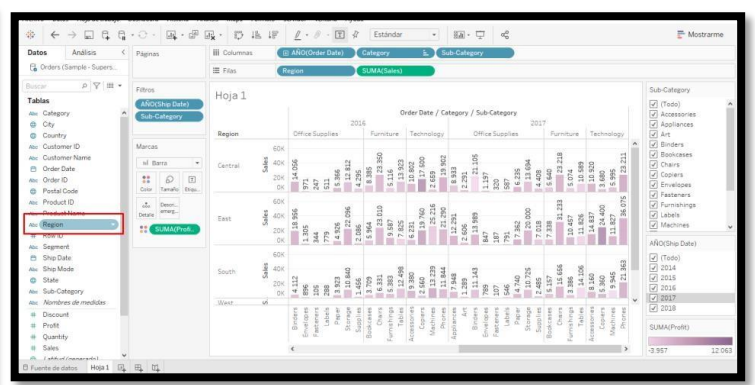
Estándar

Mostrarme

Datos Análisis

Orders (Sample - Supers...

Buscar

Tablas

Category
City
Country
Customer ID
Customer Name
Order Date
Order ID
Postal Code
Product ID
Product Name
Region
Row ID
Segment
Ship Date
Ship Mode
State
Sub-Category
Nombres de medidas
Discount
Profit
Quantity
Sales

Páginas

Filtros
AÑO(Ship Date)
Sub-Category

Marcas
Barra
Color Tamaño Etiqu...
Descri... emerg...
Detalle
SUMA(Profi...

Columnas AÑO(Order Date) Category Sub-Category
Filas Region SUMA(Sales)

Hoja 1

Order Date / Category / Sub-Category

2016 2017

Region Office Supplies Furniture Technology Office Supplies Furniture Technology

Central
East
South
West

Sales
60K
40K
20K
0K

Binders Envelopes Fasteners Labels Paper Storage Supplies Bookcases Chairs Furnishings Tables Accessories Copiers Machines Phones Appliances Art Binders Envelopes Fasteners Labels Paper Storage Supplies Bookcases Chairs Furnishings Tables Accessories Copiers Machines Phones

Sub-Category
(Todo)
Accessories
Appliances
Art
Binders
Bookcases
Chairs
Copiers
Envelopes
Fasteners
Furnishings
Labels
Machines

AÑO(Ship Date)
(Todo)
2014
2015
2016
2017
2018

SUMA(Profit)
-3.957 12.063

Fuente de datos Hoja 1